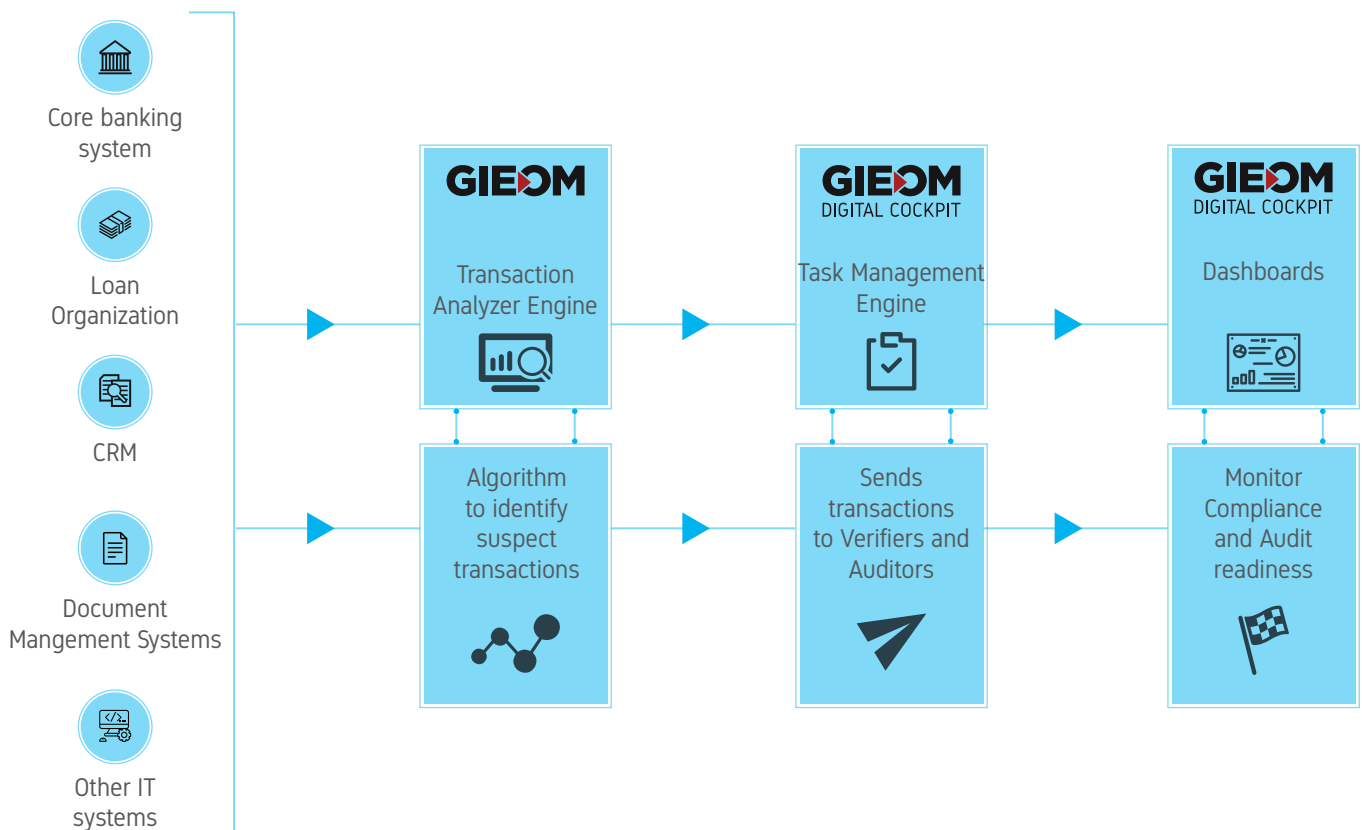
Core banking system

Loan Organization

CRM

Document Mangement Systems

Other IT systems

GIEOM

Transaction Analyzer Engine

GIEOM
DIGITAL COCKPIT

Task Management Engine

GIEOM
DIGITAL COCKPIT

Dashboards

Algorithm to identify suspect transactions

Sends transactions to Verifiers and Auditors

Monitor Compliance and Audit readiness